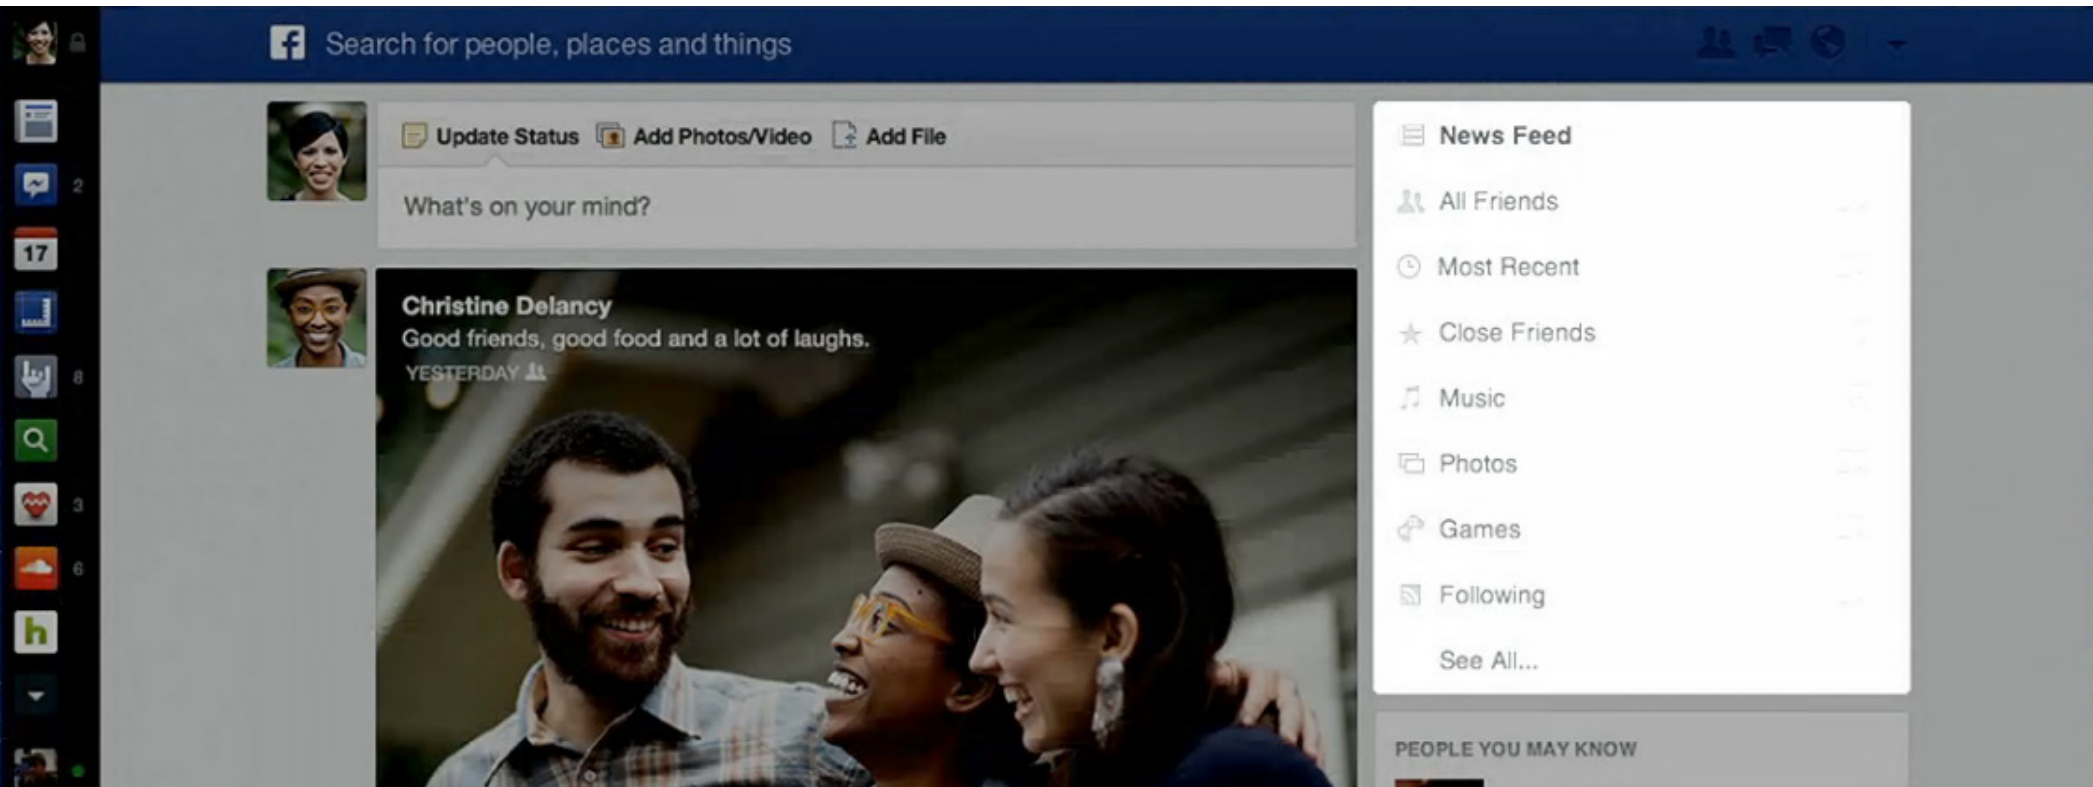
Search for people, places and things

2
17
8
3
6

Update Status Add Photos/Video Add File

What's on your mind?

Christine Delancy
Good friends, good food and a lot of laughs.
YESTERDAY

News Feed
All Friends
Most Recent
Close Friends
Music
Photos
Games
Following
See All...

PEOPLE YOU MAY KNOW